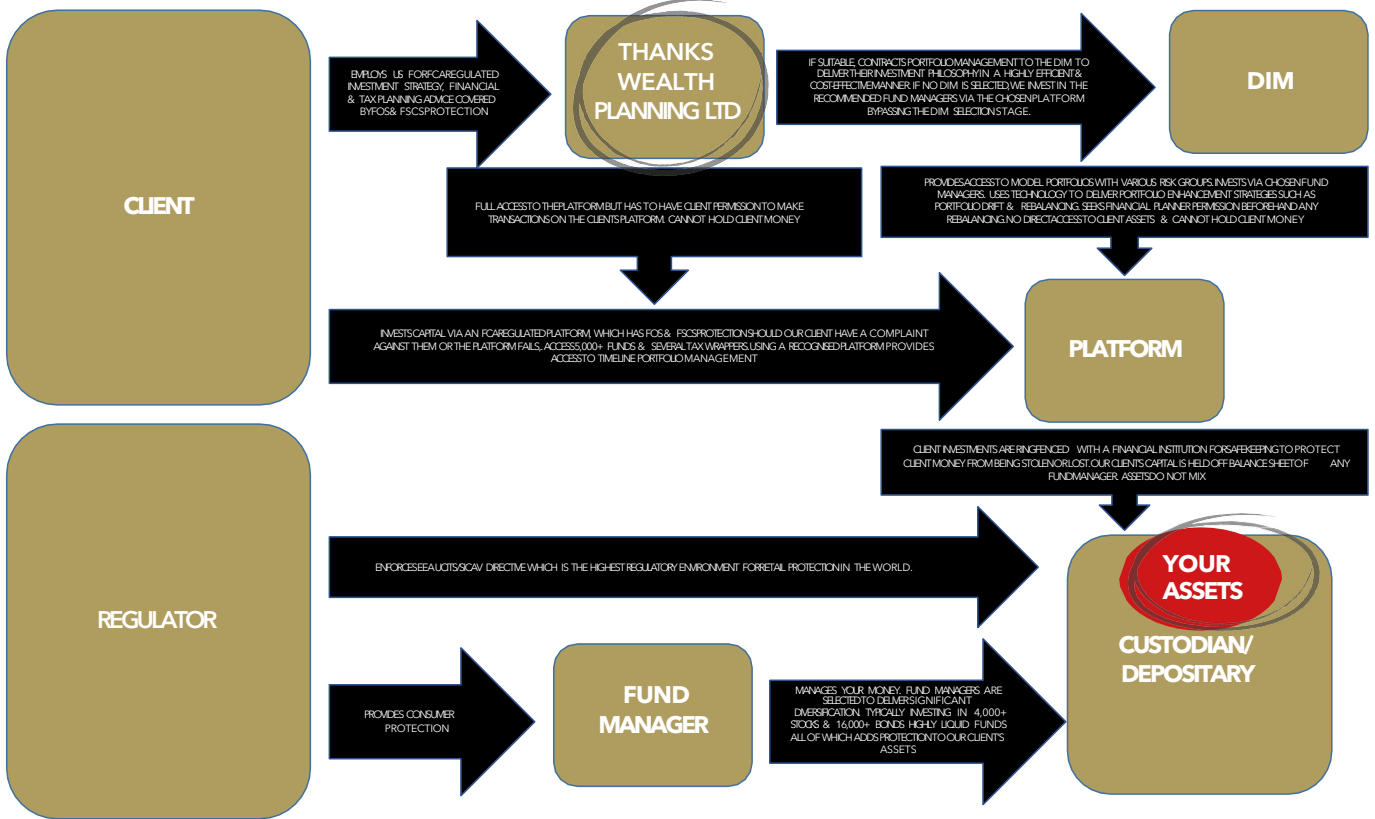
CLIENT

EMPLOYS US FORFCAREGULATED INVESTMENT STRATEGY, FINANCIAL & TAX PLANNING ADVICE COVERED BYFOS& FSCSPROTECTION

THANKS WEALTH PLANNING LTD

IF SUITABLE, CONTRACTS PORTFOLIO MANAGEMENT TO THE DIM TO DELIVER THEIR INVESTMENT PHILOSOPHYIN A HIGHLY EFFICIENT & COSTEFFECTIVEMANNER. IF NO DIM IS SELECTED, WE INVEST IN THE RECOMMENDED FUND MANAGERS VIA THE CHOSENPLATFORM BYPASSING THE DIM SELECTION STAGE.

DIM

FULL ACCESSTO THEPLATFORM BUT HAS TO HAVE CLIENT PERMISSIONTO MAKE TRANSACTIONS ON THE CLIENTS PLATFORM. CANNOT HOLD CLIENT MONEY

PROVIDESACCESSTO MODEL PORTFOLIOS WITH VARIOUS RISK GROUPS. INVESTS VIA CHOSENFUND MANAGERS, USES TECHNOLOGY TO DELIVER PORTFOLIO ENHANCEMENT STRATEGIES SUCH AS PORTFOLIO DRIFT & REBALANCING. SEEKS FINANCIAL PLANNER PERMISSION BEFOREHAND ANY REBALANCING. NO DIRECTACCESSTO CLIENT ASSETS & CANNOT HOLD CLIENT MONEY

INVESTS CAPITAL VIA AN FCAREGULATED PLATFORM, WHICH HAS FOS & FSCSPROTECTIONSHOULD OUR CLIENT HAVE A COMPLAINT AGAINST THEM OR THE PLATFORM FAILS, ACCESS5,000+ FUNDS & SEVERAL TAX WRAPPERS. USING A RECOGNISEDPLATFORM PROVIDES ACCESSTO TIMELINE PORTFOLIO MANAGEMENT

PLATFORM

CLIENT INVESTMENTS ARE RINGFENCED WITH A FINANCIAL INSTITUTION FORSAFEKEEPINGTO PROTECT CLIENT MONEY FROM BEING STOLENORLOST. OUR CLIENTS CAPITAL IS HELD OFF BALANCE SHEETOF ANY FUNDMANAGER. ASSETSDO NOT MIX

REGULATOR

ENFORCESEEA UCITS/SICAV DIRECTIVE WHICH IS THE HIGHEST REGULATORY ENVIRONMENT FORRETAIL PROTECTIONIN THE WORLD.

YOUR ASSETS

CUSTODIAN/ DEPOSITARY

PROVIDES CONSUMER PROTECTION

FUND MANAGER

MANAGES YOUR MONEY. FUND MANAGERS ARE SELECTEDTO DELIVERSIGNIFICANT DIVERSIFICATION. TYPICALLY INVESTING IN 4,000+ STOCKS & 16,000+ BONDS HIGHLY LIQUID FUNDS ALL OF WHICH ADDS PROTECTIONTO OUR CLIENT'S ASSETS